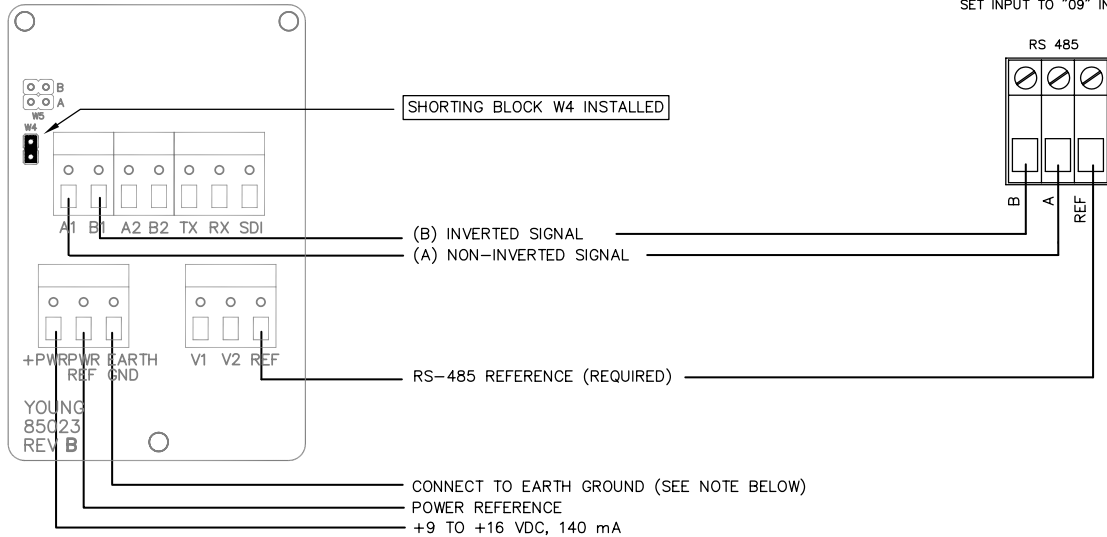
SET INPUT TO "09" IN

B
A
W5
W4

SHORTING BLOCK W4 INSTALLED

A1 B1 A2 B2 TX RX SDI

(B) INVERTED SIGNAL
(A) NON–INVERTED SIGNAL

+PWR PWR REF EARTH GND

V1 V2 REF

RS–485 REFERENCE (REQUIRED)

YOUNG
85023
REV B

RS 485

B A REF

CONNECT TO EARTH GROUND (SEE NOTE BELOW)
POWER REFERENCE
+9 TO +16 VDC, 140 mA